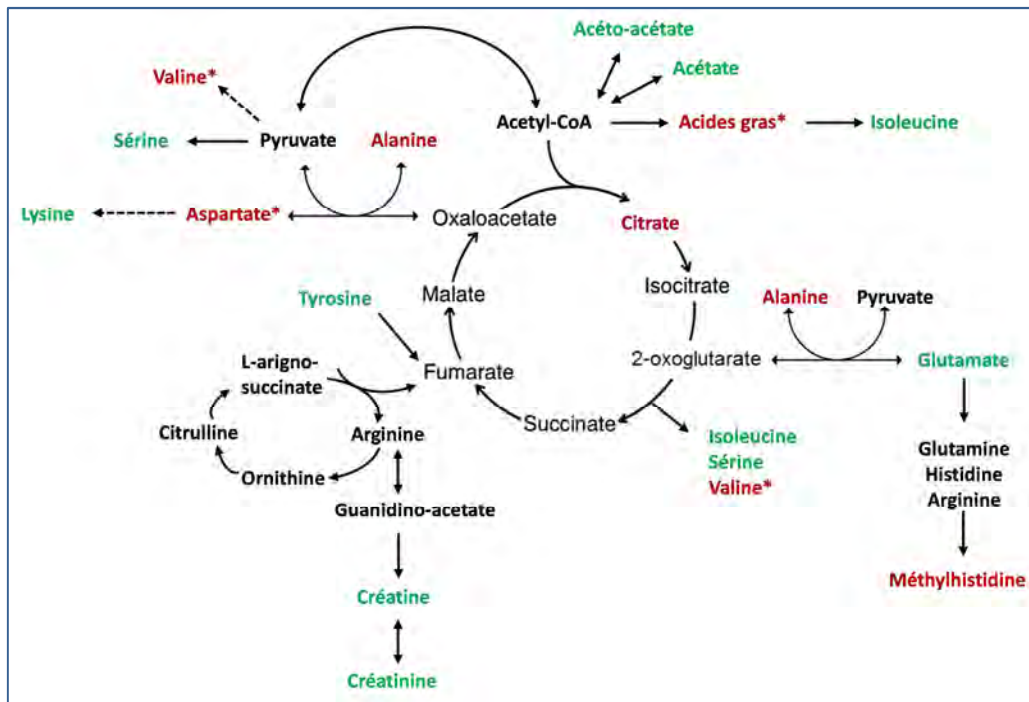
Acéto-acétate
Valine*
Acétate
Sérine
Pyruvate
Alanine
Acetyl-CoA
Acides gras*
Isoleucine
Lysine
Aspartate*
Oxaloacetate
Citrate
Isocitrate
Tyrosine
Malate
Alanine
Pyruvate
L-arigno-succinate
Fumarate
2-oxoglutarate
Glutamate
Citrulline
Arginine
Succinate
Isoleucine
Sérine
Valine*
Ornithine
Glutamine
Histidine
Arginine
Guanidino-acetate
Méthylhistidine
Créatine
Créatinine